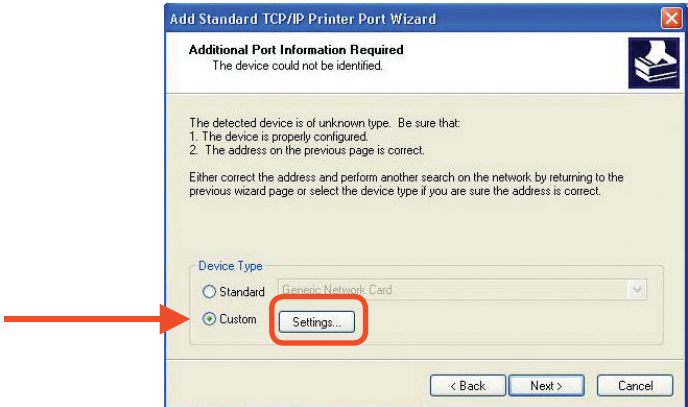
Add Standard TCP/IP Printer Port Wizard

Additional Port Information Required
The device could not be identified.

The detected device is of unknown type. Be sure that:
1. The device is properly configured.
2. The address on the previous page is correct.

Either correct the address and perform another search on the network by returning to the previous wizard page or select the device type if you are sure the address is correct.

Device Type
Standard Generic Network Card
Custom Settings...

< Back Next > Cancel